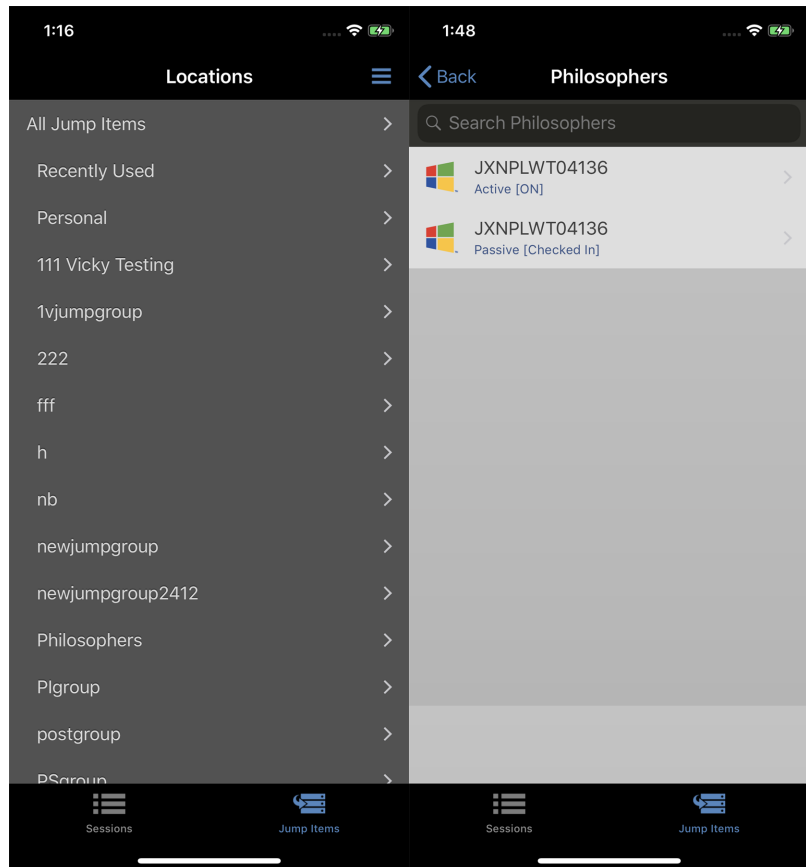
1:16

Locations

All Jump Items

Recently Used

Personal

111 Vicky Testing

1vjumpgroup

222

fff

h

nb

newjumpgroup

newjumpgroup2412

Philosophers

Plgroup

postgroup

PSgroup

Sessions

Jump Items

1:48

Back

Philosophers

Search Philosophers

JXNPLWT04136
Active [ON]

JXNPLWT04136
Passive [Checked In]

Sessions

Jump Items